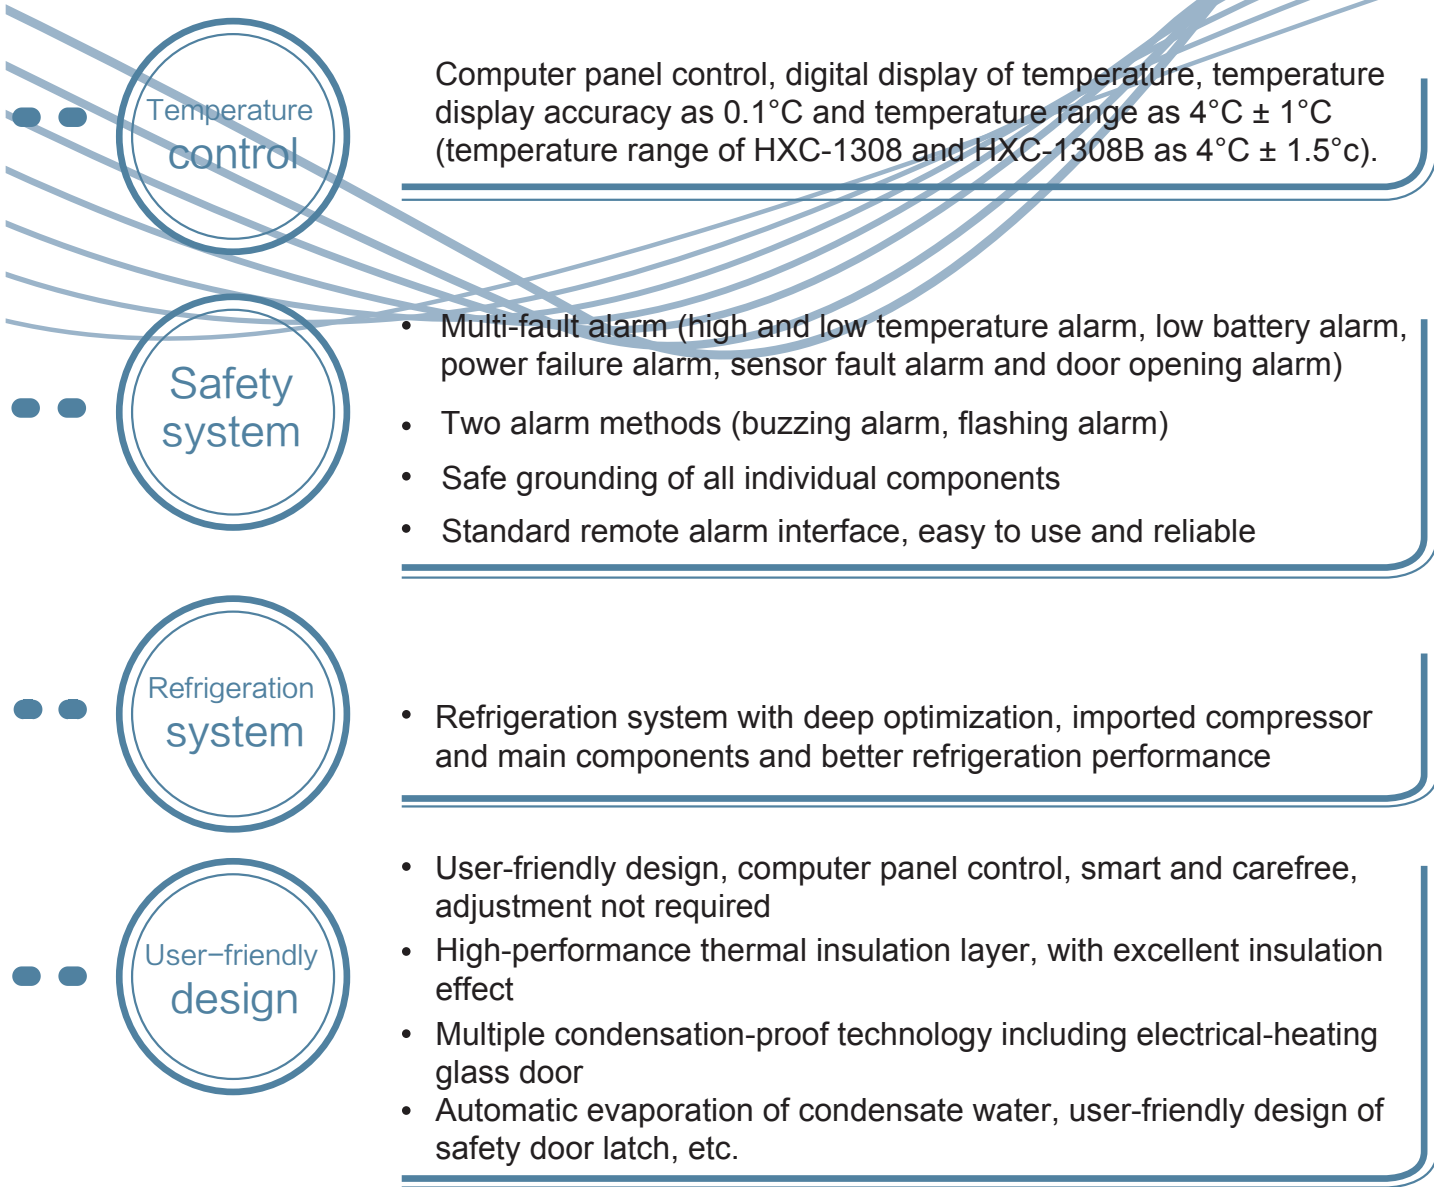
Temperature control

Computer panel control, digital display of temperature, temperature display accuracy as 0.1°C and temperature range as 4°C ± 1°C (temperature range of HXC-1308 and HXC-1308B as 4°C ± 1.5°c).

Safety system

• Multi-fault alarm (high and low temperature alarm, low battery alarm, power failure alarm, sensor fault alarm and door opening alarm)
• Two alarm methods (buzzing alarm, flashing alarm)
• Safe grounding of all individual components
• Standard remote alarm interface, easy to use and reliable

Refrigeration system

• Refrigeration system with deep optimization, imported compressor and main components and better refrigeration performance

User−friendly design

• User-friendly design, computer panel control, smart and carefree, adjustment not required
• High-performance thermal insulation layer, with excellent insulation effect
• Multiple condensation-proof technology including electrical-heating glass door
• Automatic evaporation of condensate water, user-friendly design of safety door latch, etc.